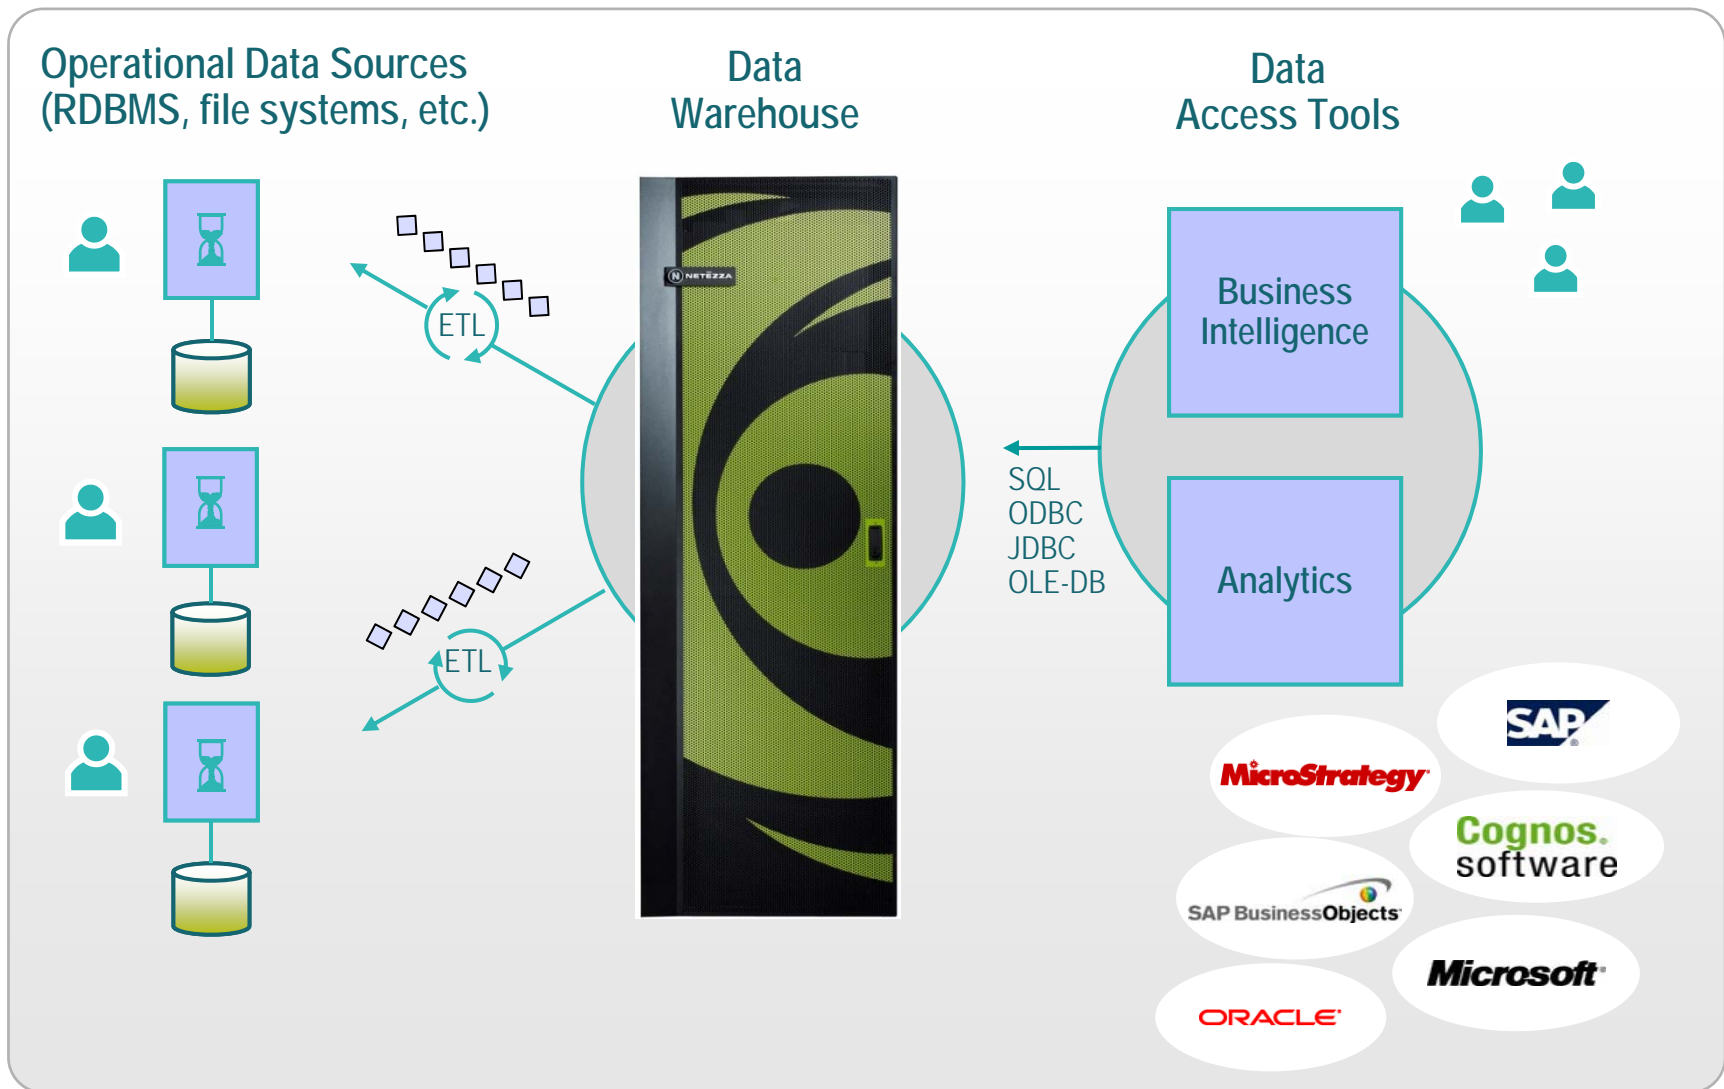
Operational Data Sources
(RDBMS, file systems, etc.)

Data
Warehouse

Data
Access Tools

ETL

ETL

NETEZZA

SQL
ODBC
JDBC
OLE-DB

Business
Intelligence

Analytics

SAP

MicroStrategy

Cognos.
software

SAP BusinessObjects

Microsoft

ORACLE